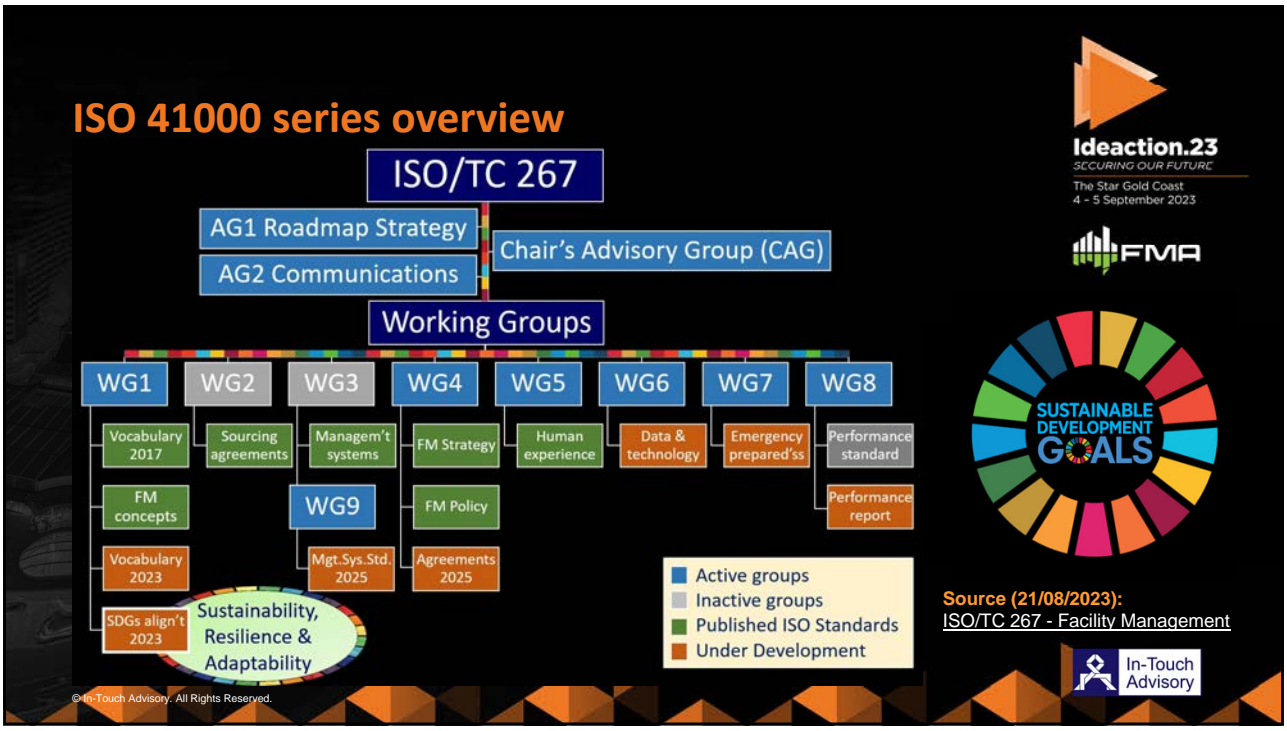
ISO 41000 series overview

ISO/TC 267

AG1 Roadmap Strategy

AG2 Communications

Chair's Advisory Group (CAG)

Working Groups

WG1

Vocabulary 2017

FM concepts

Vocabulary 2023

SDGs align't 2023

WG2

Sourcing agreements

WG3

Managem't systems

WG9

Mgt.Sys.Std. 2025

WG4

FM Strategy

FM Policy

Agreements 2025

WG5

Human experience

WG6

Data & technology

WG7

Emergency prepared'ss

WG8

Performance standard

Performance report

Sustainability, Resilience & Adaptability

Active groups
Inactive groups
Published ISO Standards
Under Development

Ideaction.23
SECURING OUR FUTURE
The Star Gold Coast
4 - 5 September 2023

FMA

SUSTAINABLE DEVELOPMENT GOALS

Source (21/08/2023):
ISO/TC 267 - Facility Management

In-Touch Advisory

© In-Touch Advisory. All Rights Reserved.